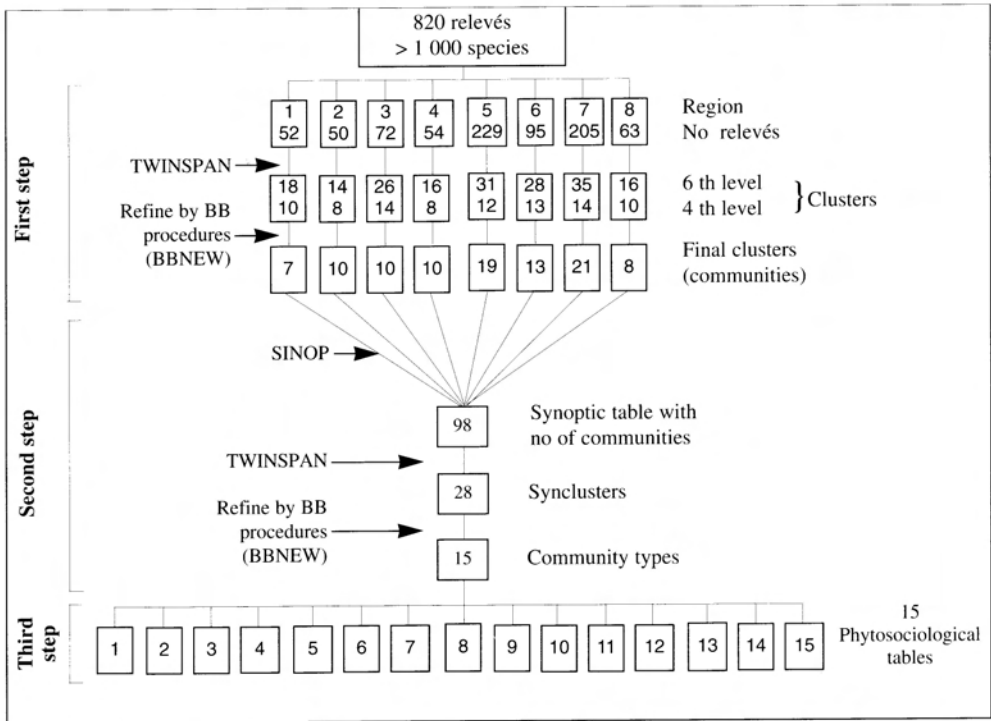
820 relevés
> 1 000 species

First step

| 1 | 2 | 3 | 4 | 5 | 6 | 7 | 8 |
|---|---|---|---|---|---|---|---|
| 52 | 50 | 72 | 54 | 229 | 95 | 205 | 63 |

Region
No relevés

TWINSPAN

| 18 | 14 | 26 | 16 | 31 | 28 | 35 | 16 |
|---|---|---|---|---|---|---|---|
| 10 | 8 | 14 | 8 | 12 | 13 | 14 | 10 |

6 th level
4 th level
Clusters

Refine by BB procedures (BBNEW)

| 7 | 10 | 10 | 10 | 19 | 13 | 21 | 8 |
|---|---|---|---|---|---|---|---|

Final clusters (communities)

Second step

SINOP

98
Synoptic table with no of communities

TWINSPAN

28
Synclusters

Refine by BB procedures (BBNEW)

15
Community types

Third step

| 1 | 2 | 3 | 4 | 5 | 6 | 7 | 8 | 9 | 10 | 11 | 12 | 13 | 14 | 15 |
|---|---|---|---|---|---|---|---|---|---|---|---|---|---|---|

15
Phytosociological tables